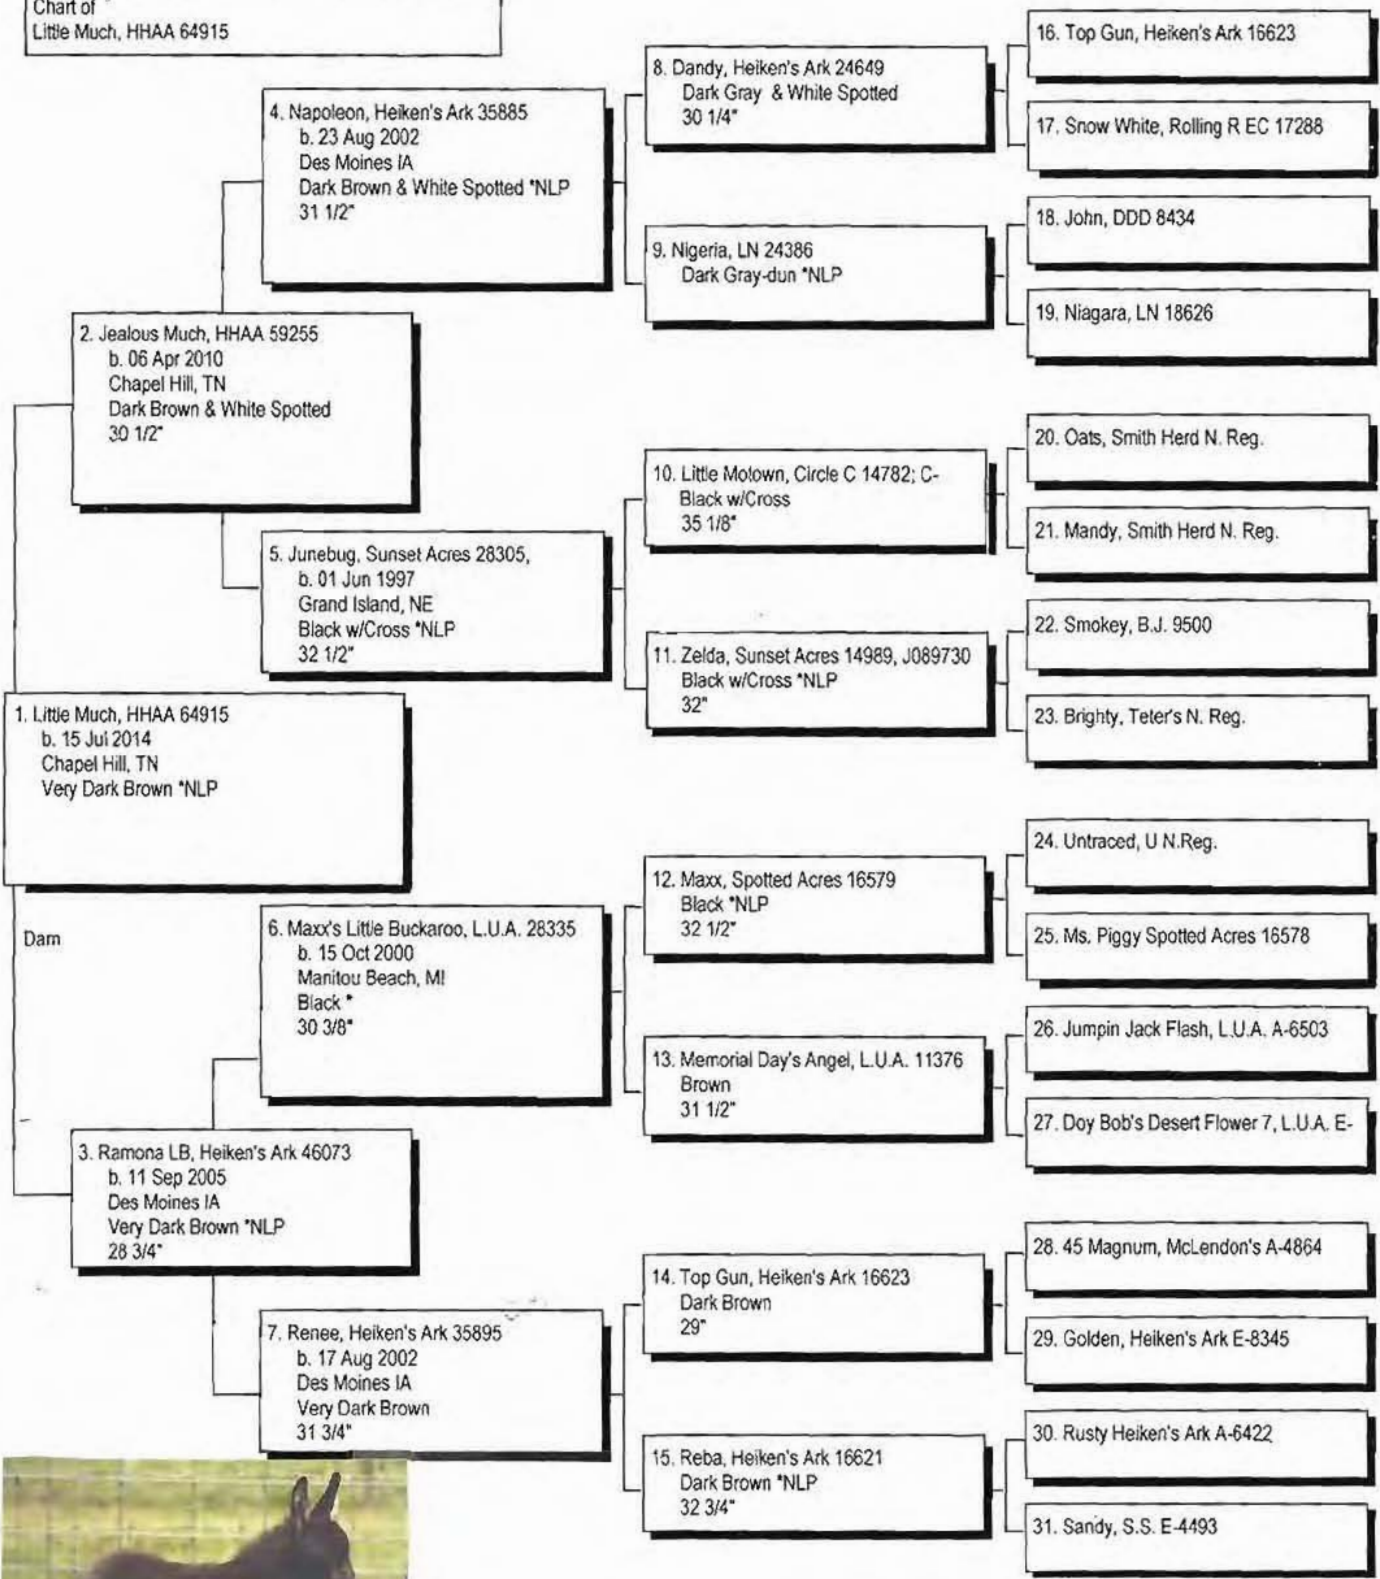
Chart of
Little Much, HHAA 64915

4. Napoleon, Heiken's Ark 35885
b. 23 Aug 2002
Des Moines IA
Dark Brown & White Spotted *NLP
31 1/2"

8. Dandy, Heiken's Ark 24649
Dark Gray & White Spotted
30 1/4"

16. Top Gun, Heiken's Ark 16623

17. Snow White, Rolling R EC 17288

18. John, DDD 8434

9. Nigeria, LN 24386
Dark Gray-dun *NLP

19. Niagara, LN 18626

2. Jealous Much, HHAA 59255
b. 06 Apr 2010
Chapel Hill, TN
Dark Brown & White Spotted
30 1/2"

20. Oats, Smith Herd N. Reg.

10. Little Motown, Circle C 14782; C-
Black w/Cross
35 1/8"

21. Mandy, Smith Herd N. Reg.

5. Junebug, Sunset Acres 28305,
b. 01 Jun 1997
Grand Island, NE
Black w/Cross *NLP
32 1/2"

22. Smokey, B.J. 9500

11. Zelda, Sunset Acres 14989, J089730
Black w/Cross *NLP
32"

23. Brighty, Teter's N. Reg.

1. Little Much, HHAA 64915
b. 15 Jul 2014
Chapel Hill, TN
Very Dark Brown *NLP

24. Untraced, U N.Reg.

12. Maxx, Spotted Acres 16579
Black *NLP
32 1/2"

Dam

6. Maxx's Little Buckaroo, L.U.A. 28335
b. 15 Oct 2000
Manitou Beach, MI
Black *
30 3/8"

25. Ms. Piggy Spotted Acres 16578

26. Jumpin Jack Flash, L.U.A. A-6503

13. Memorial Day's Angel, L.U.A. 11376
Brown
31 1/2"

27. Doy Bob's Desert Flower 7, L.U.A. E-

3. Ramona LB, Heiken's Ark 46073
b. 11 Sep 2005
Des Moines IA
Very Dark Brown *NLP
28 3/4"

28. 45 Magnum, McLendon's A-4864

14. Top Gun, Heiken's Ark 16623
Dark Brown
29"

7. Renee, Heiken's Ark 35895
b. 17 Aug 2002
Des Moines IA
Very Dark Brown
31 3/4"

29. Golden, Heiken's Ark E-8345

30. Rusty Heiken's Ark A-6422

15. Reba, Heiken's Ark 16621
Dark Brown *NLP
32 3/4"

31. Sandy, S.S. E-4493